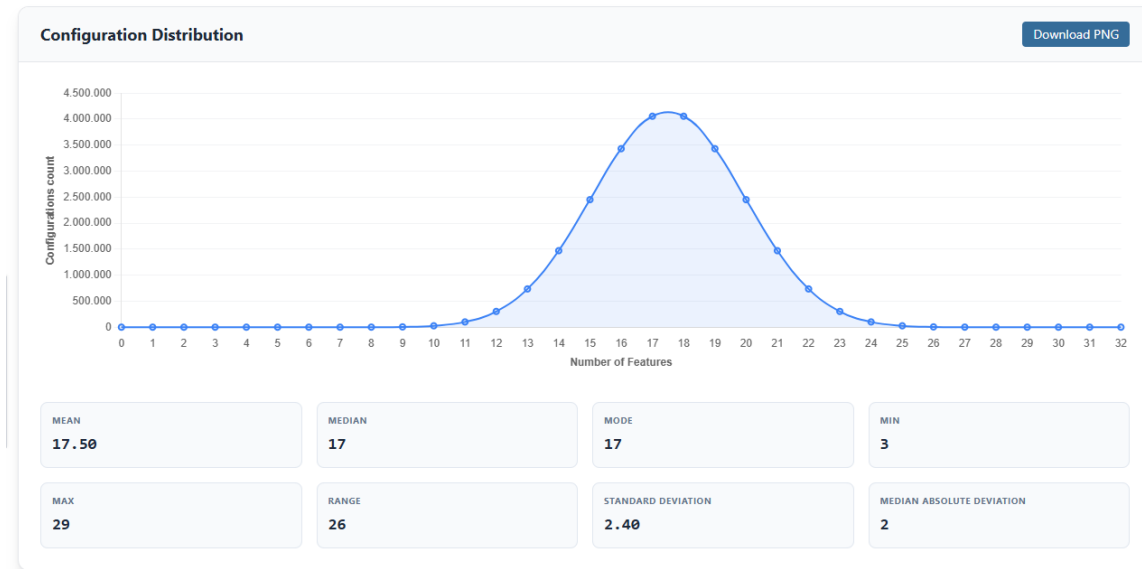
Configuration Distribution

Download PNG

4.500.000
4.000.000
3.500.000
3.000.000
2.500.000
2.000.000
1.500.000
1.000.000
500.000
0

Configurations count

0 1 2 3 4 5 6 7 8 9 10 11 12 13 14 15 16 17 18 19 20 21 22 23 24 25 26 27 28 29 30 31 32

Number of Features

MEAN
17.50

MEDIAN
17

MODE
17

MIN
3

MAX
29

RANGE
26

STANDARD DEVIATION
2.40

MEDIAN ABSOLUTE DEVIATION
2